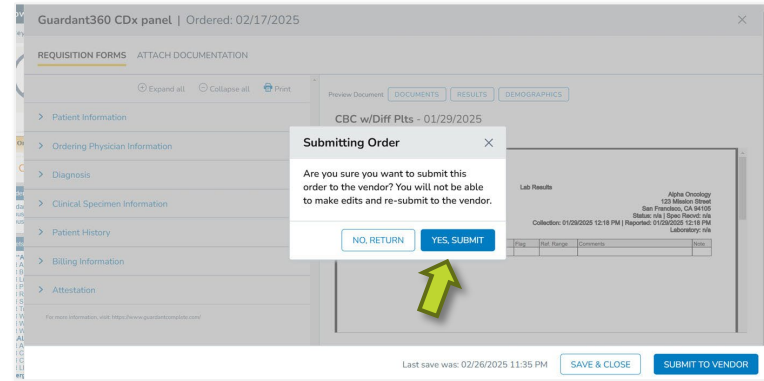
Guardant360 CDx panel | Ordered: 02/17/2025

×

REQUISITION FORMS ATTACH DOCUMENTATION

Expand all Collapse all Print

> Patient Information

> Ordering Physician Information

> Diagnosis

> Clinical Specimen Information

> Patient History

> Billing Information

> Attestation

For more information, visit https://www.guardantcomplete.com/

Preview Document DOCUMENTS RESULTS DEMOGRAPHICS

CBC w/Diff Plts - 01/29/2025

Lab Results

Alpha Oncology
123 Mission Street
San Francisco, CA 94105
Status: n/a | Spec Recvd: n/a
Collection: 01/29/2025 12:18 PM | Reported: 01/29/2025 12:18 PM
Laboratory: n/a

| Flag | Ref. Range | Comments | Note |
|---|---|---|---|

Submitting Order ×

Are you sure you want to submit this order to the vendor? You will not be able to make edits and re-submit to the vendor.

NO, RETURN YES, SUBMIT

Last save was: 02/26/2025 11:35 PM SAVE & CLOSE SUBMIT TO VENDOR